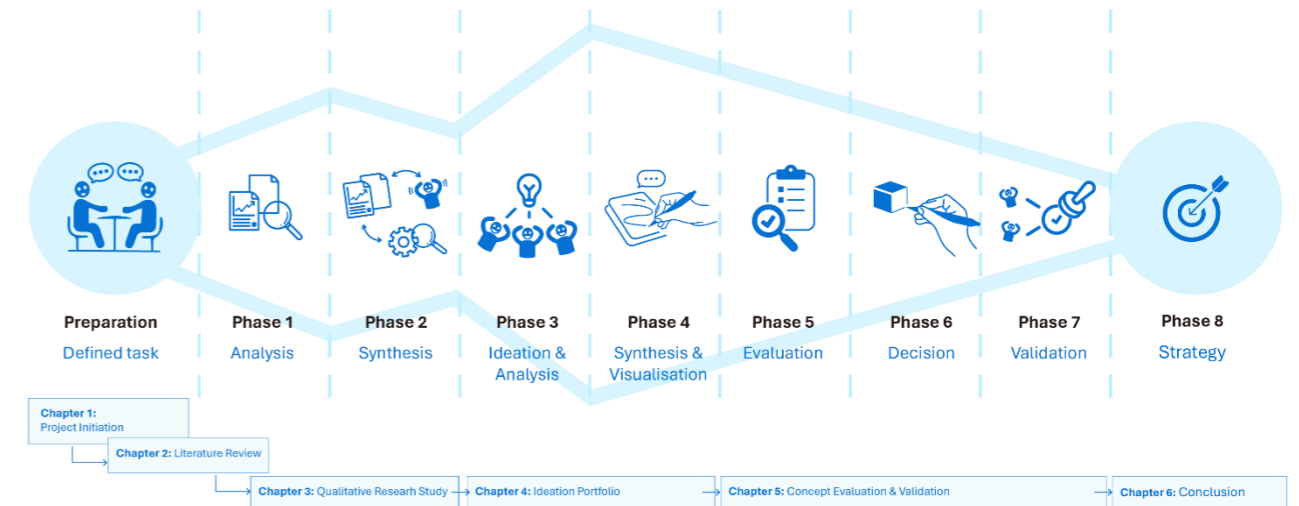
Preparation
Defined task

Phase 1
Analysis

Phase 2
Synthesis

Phase 3
Ideation & Analysis

Phase 4
Synthesis & Visualisation

Phase 5
Evaluation

Phase 6
Decision

Phase 7
Validation

Phase 8
Strategy

Chapter 1: Project Initiation

Chapter 2: Literature Review

Chapter 3: Qualitative Researh Study

Chapter 4: Ideation Portfolio

Chapter 5: Concept Evaluation & Validation

Chapter 6: Conclusion